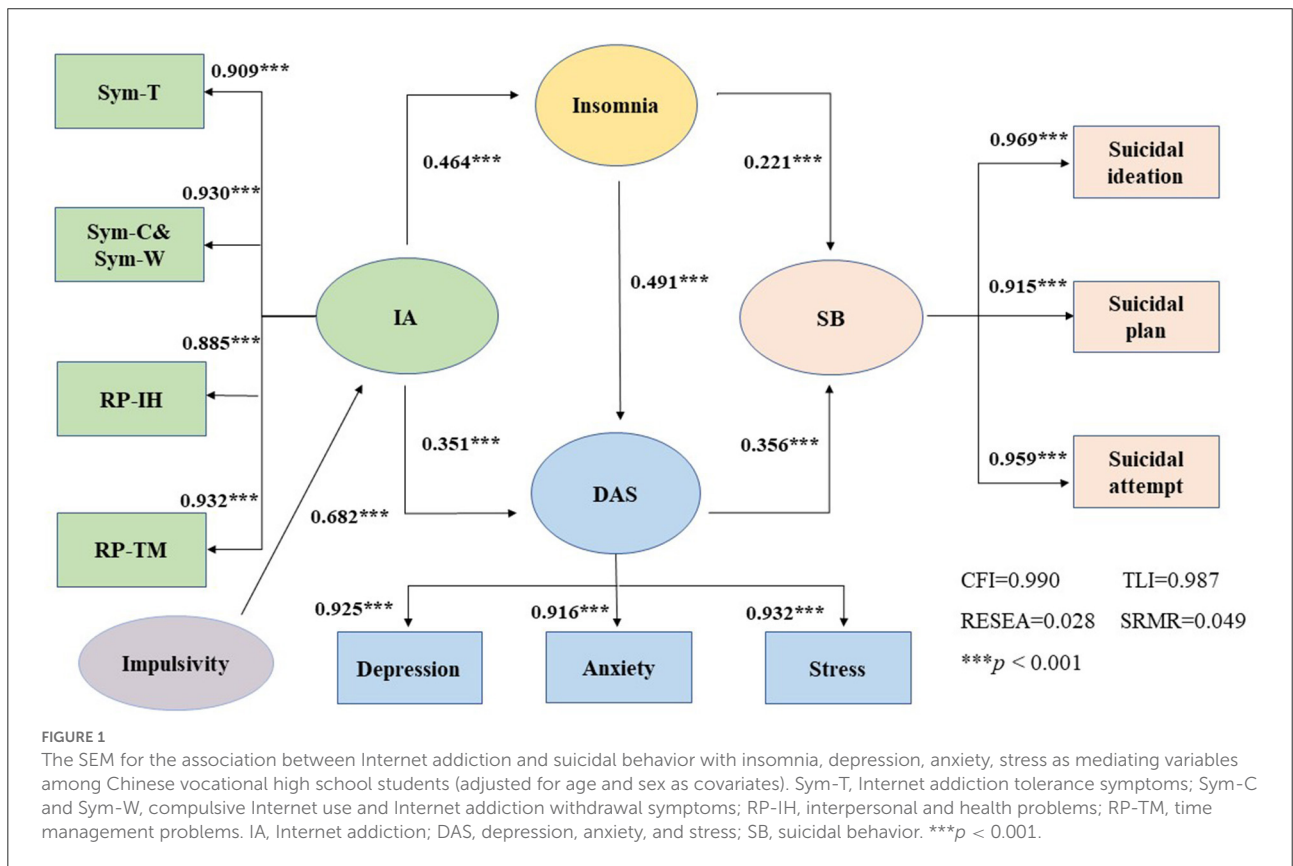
Sym-T

0.909***

Sym-C& Sym-W

0.930***

0.885***

RP-IH

0.932***

RP-TM

IA

0.464***

Insomnia

0.491***

0.221***

SB

0.351***

DAS

0.356***

0.682***

Impulsivity

0.969***

Suicidal ideation

0.915***

Suicidal plan

0.959***

Suicidal attempt

0.925***

Depression

0.916***

Anxiety

0.932***

Stress

CFI=0.990 TLI=0.987

RESEA=0.028 SRMR=0.049

***$p$ < 0.001

FIGURE 1

The SEM for the association between Internet addiction and suicidal behavior with insomnia, depression, anxiety, stress as mediating variables among Chinese vocational high school students (adjusted for age and sex as covariates). Sym-T, Internet addiction tolerance symptoms; Sym-C and Sym-W, compulsive Internet use and Internet addiction withdrawal symptoms; RP-IH, interpersonal and health problems; RP-TM, time management problems. IA, Internet addiction; DAS, depression, anxiety, and stress; SB, suicidal behavior. ***$p$ < 0.001.